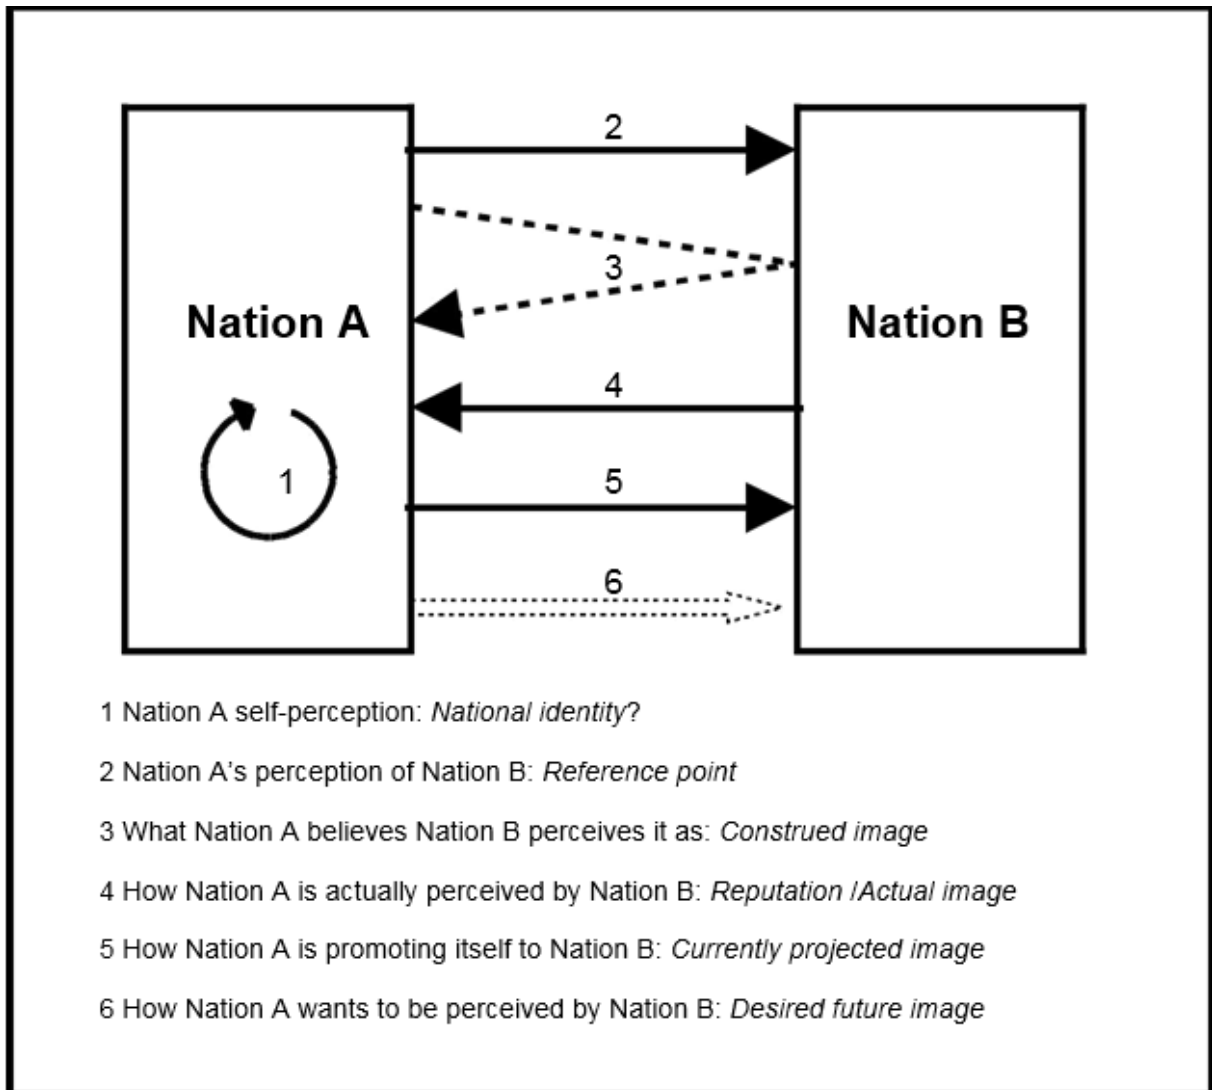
2

3

Nation A

Nation B

4

1

5

6

1 Nation A self-perception: *National identity*?

2 Nation A’s perception of Nation B: *Reference point*

3 What Nation A believes Nation B perceives it as: *Construed image*

4 How Nation A is actually perceived by Nation B: *Reputation /Actual image*

5 How Nation A is promoting itself to Nation B: *Currently projected image*

6 How Nation A wants to be perceived by Nation B: *Desired future image*